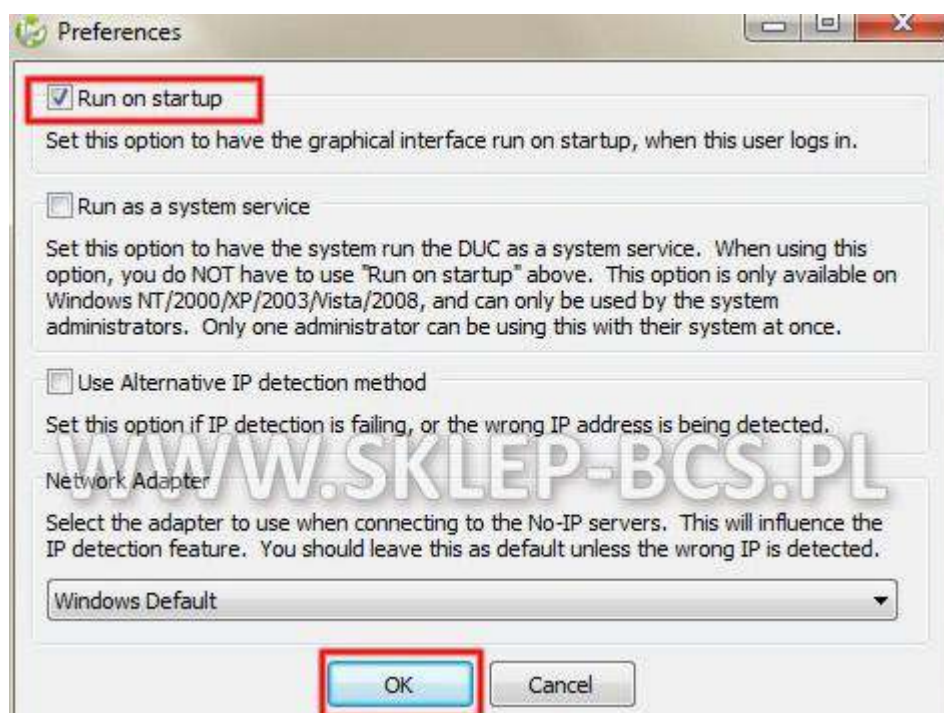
Preferences

Run on startup

Set this option to have the graphical interface run on startup, when this user logs in.

Run as a system service

Set this option to have the system run the DUC as a system service. When using this option, you do NOT have to use "Run on startup" above. This option is only available on Windows NT/2000/XP/2003/Vista/2008, and can only be used by the system administrators. Only one administrator can be using this with their system at once.

Use Alternative IP detection method

Set this option if IP detection is failing, or the wrong IP address is being detected.

WWW.SKLEP-BCS.PL

Network Adapter

Select the adapter to use when connecting to the No-IP servers. This will influence the IP detection feature. You should leave this as default unless the wrong IP is detected.

Windows Default

OK

Cancel